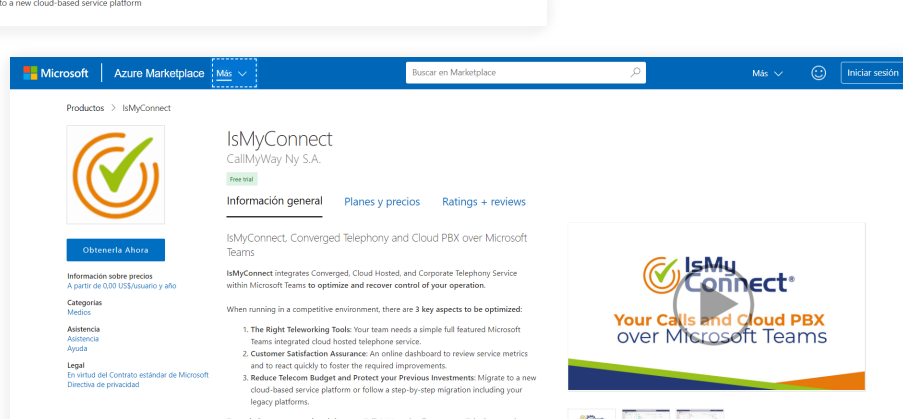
o a new cloud-based service platform

Microsoft | Azure Marketplace Más

Buscar en Marketplace

Más

Iniciar sesión

Productos > IsMyConnect

IsMyConnect

CallMyWay Ny S.A.

Free trial

Información general Planes y precios Ratings + reviews

Obtenerla Ahora

Información sobre precios
A partir de 0,00 US$/usuario y año

Categorías
Medios

Asistencia
Asistencia
Ayuda

Legal
En virtud del Contrato estándar de Microsoft
Directiva de privacidad

IsMyConnect, Converged Telephony and Cloud PBX over Microsoft Teams

**IsMyConnect** integrates Converged, Cloud Hosted, and Corporate Telephony Service within Microsoft Teams **to optimize and recover control of your operation.**

When running in a competitive environment, there are **3 key aspects to be optimized:**

1. **The Right Teleworking Tools:** Your team needs a simple full featured Microsoft Teams integrated cloud hosted telephone service.
2. **Customer Satisfaction Assurance:** An online dashboard to review service metrics and to react quickly to foster the required improvements.
3. **Reduce Telecom Budget and Protect your Previous Investments:** Migrate to a new cloud-based service platform or follow a step-by-step migration including your legacy platforms.

IsMy Connect®
Your Calls and Cloud PBX over Microsoft Teams